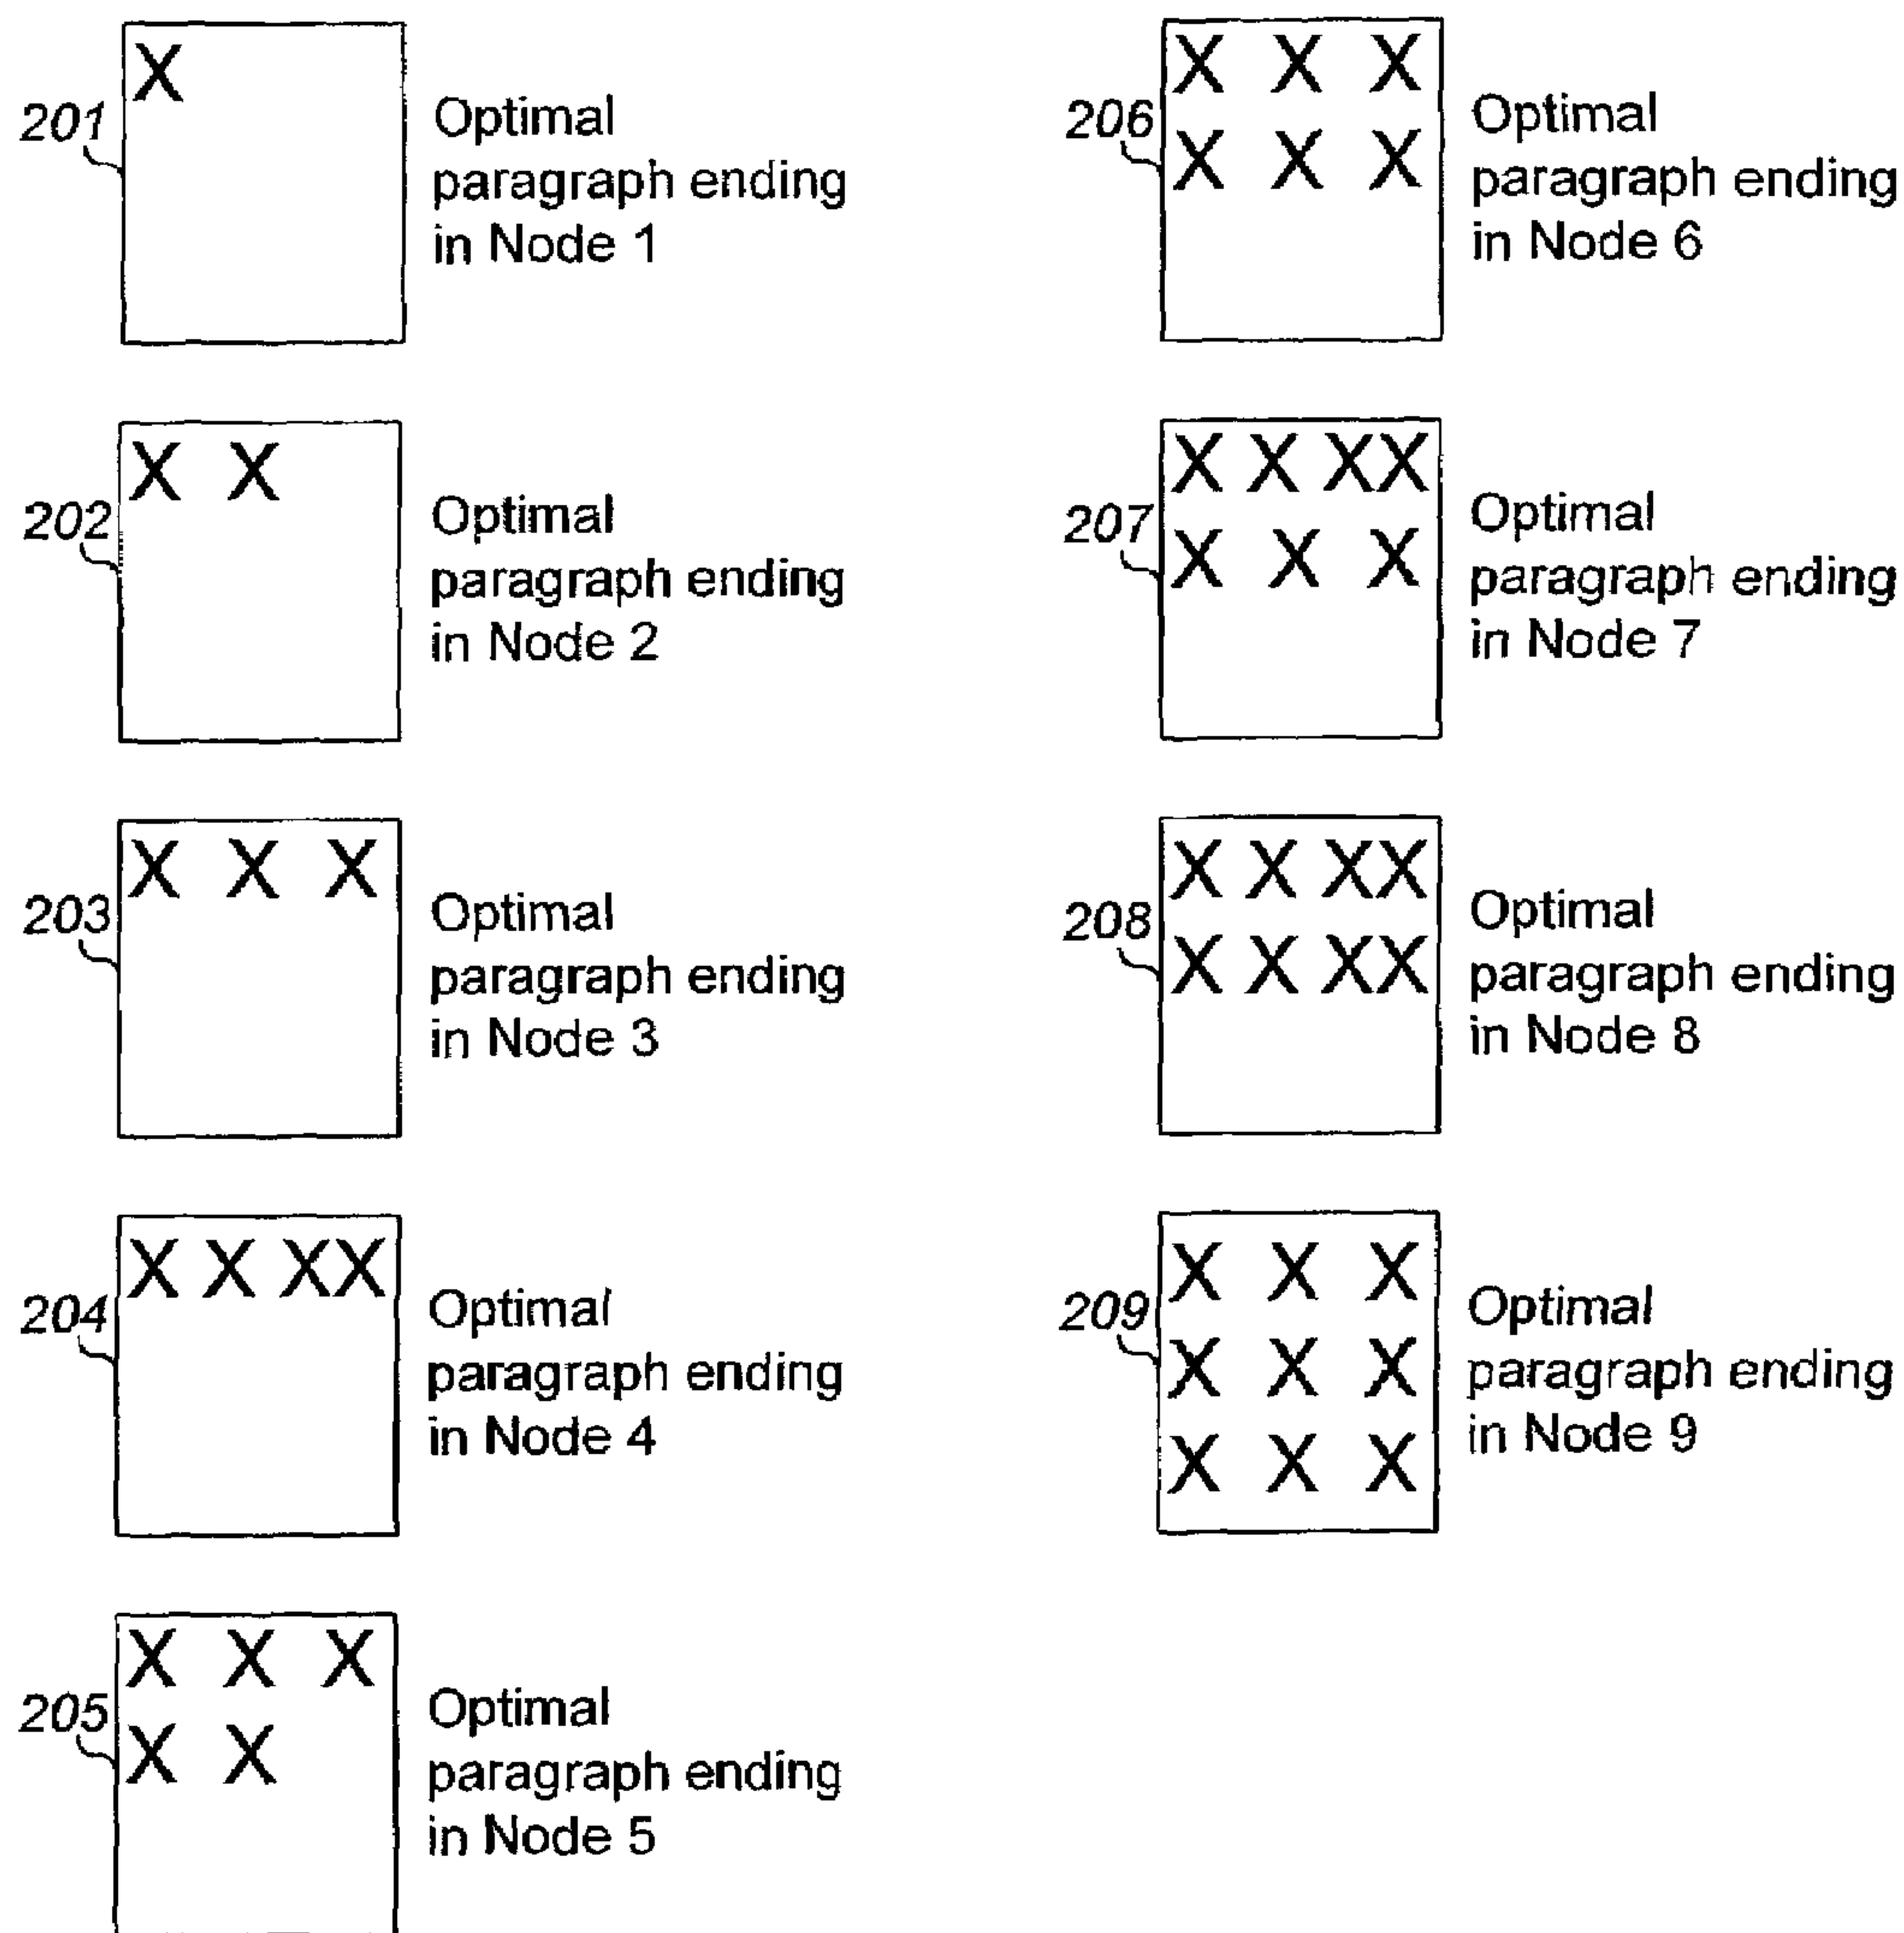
201
X
Optimal paragraph ending in Node 1

202
X X
Optimal paragraph ending in Node 2

203
X X X
Optimal paragraph ending in Node 3

204
X X XX
Optimal paragraph ending in Node 4

205
X X X
X X
Optimal paragraph ending in Node 5

206
X X X
X X X
Optimal paragraph ending in Node 6

207
X X XX
X X X
Optimal paragraph ending in Node 7

208
X X XX
X X XX
Optimal paragraph ending in Node 8

209
X X X
X X X
X X X
Optimal paragraph ending in Node 9